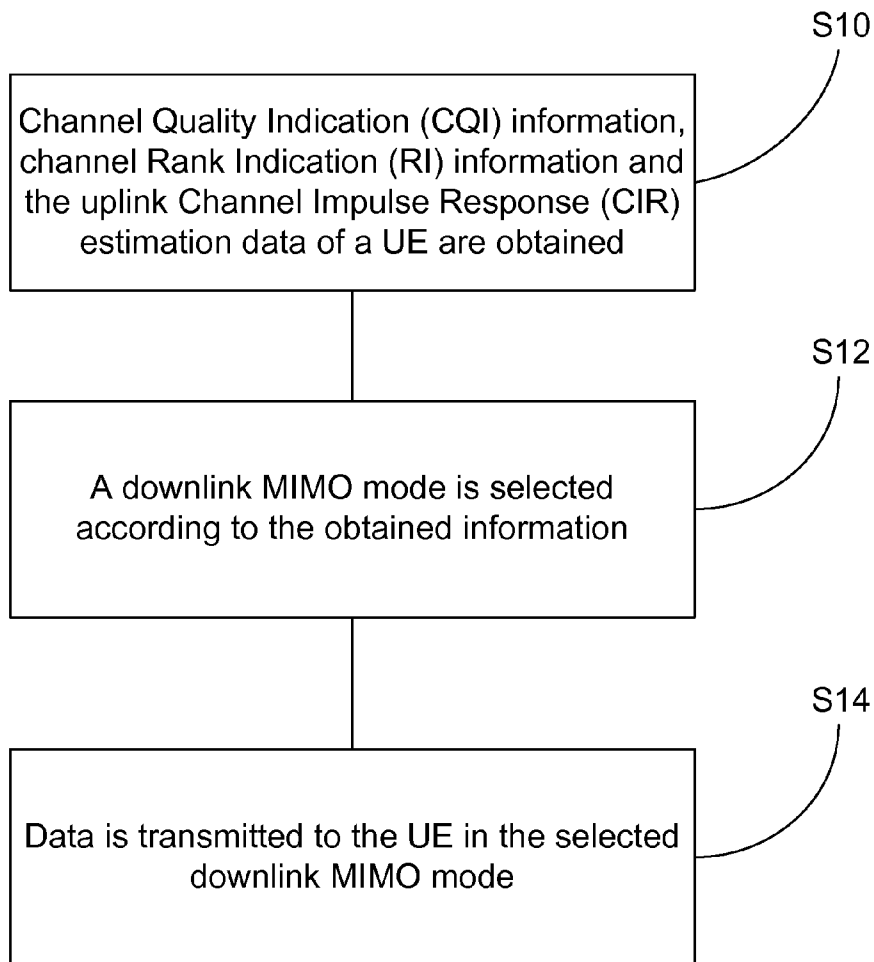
S10

Channel Quality Indication (CQI) information, channel Rank Indication (RI) information and the uplink Channel Impulse Response (CIR) estimation data of a UE are obtained

S12

A downlink MIMO mode is selected according to the obtained information

S14

Data is transmitted to the UE in the selected downlink MIMO mode